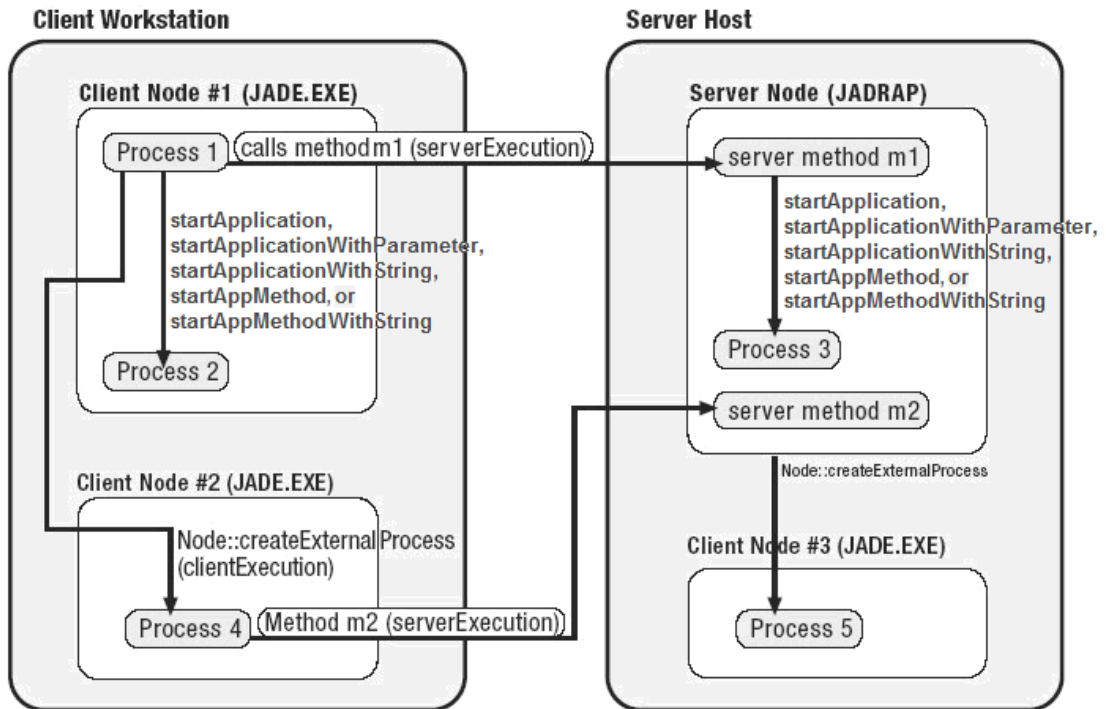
Client Workstation

Client Node #1 (JADE.EXE)

Process 1

calls method m1 (serverExecution)

startApplication, startApplicationWithParameter, startApplicationWithString, startAppMethod, or startAppMethodWithString

Process 2

Client Node #2 (JADE.EXE)

Node::createExternalProcess (clientExecution)

Process 4

Method m2 (serverExecution)

Server Host

Server Node (JADRAP)

server method m1

startApplication, startApplicationWithParameter, startApplicationWithString, startAppMethod, or startAppMethodWithString

Process 3

server method m2

Node::createExternalProcess

Client Node #3 (JADE.EXE)

Process 5